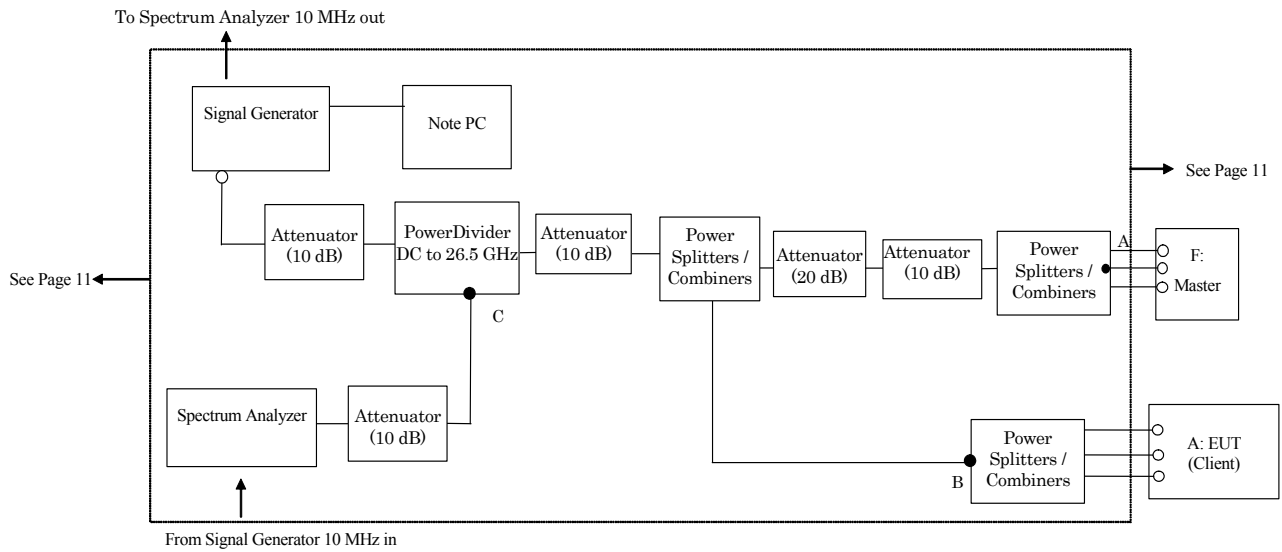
To Spectrum Analyzer 10 MHz out

Signal Generator

Note PC

See Page 11

Attenuator (10 dB)

PowerDivider DC to 26.5 GHz

Attenuator (10 dB)

Power Splitters / Combiners

Attenuator (20 dB)

Attenuator (10 dB)

Power Splitters / Combiners

A

F: Master

See Page 11

C

Spectrum Analyzer

Attenuator (10 dB)

Power Splitters / Combiners

A: EUT (Client)

B

From Signal Generator 10 MHz in